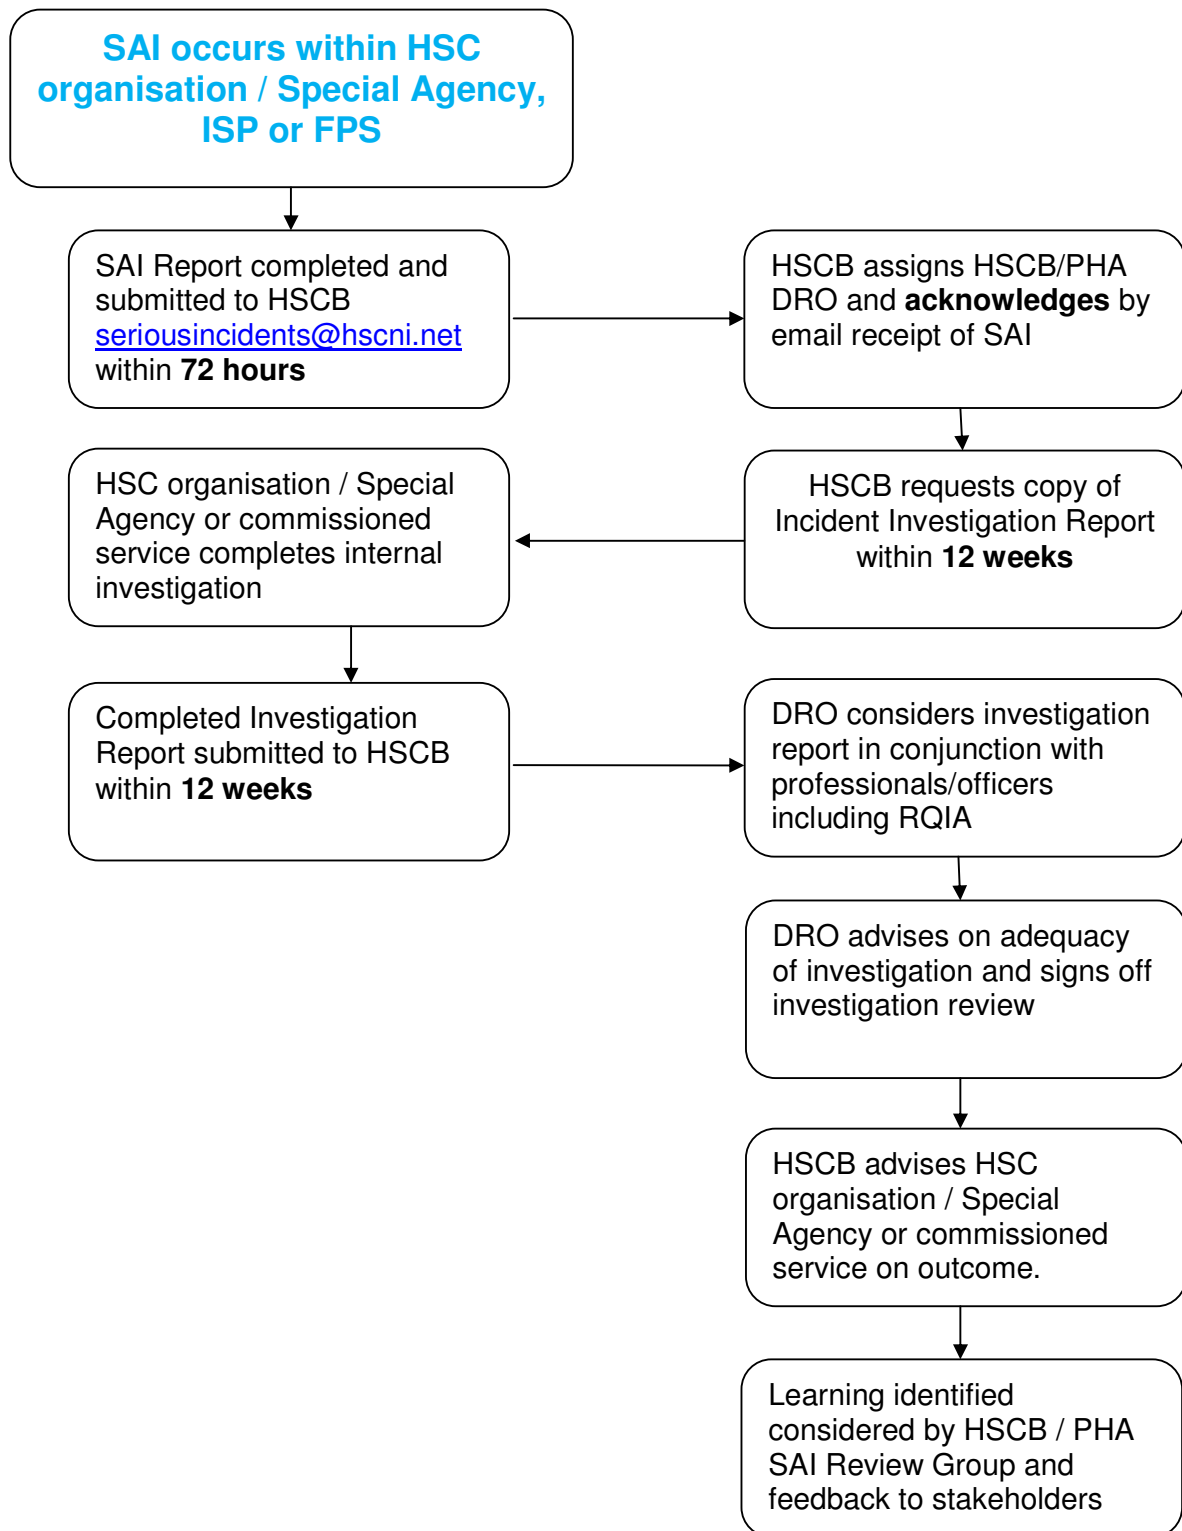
SAI occurs within HSC organisation / Special Agency, ISP or FPS

SAI Report completed and submitted to HSCB seriousincidents@hscni.net within 72 hours

HSCB assigns HSCB/PHA DRO and acknowledges by email receipt of SAI

HSCB requests copy of Incident Investigation Report within 12 weeks

HSC organisation / Special Agency or commissioned service completes internal investigation

Completed Investigation Report submitted to HSCB within 12 weeks

DRO considers investigation report in conjunction with professionals/officers including RQIA

DRO advises on adequacy of investigation and signs off investigation review

HSCB advises HSC organisation / Special Agency or commissioned service on outcome.

Learning identified considered by HSCB / PHA SAI Review Group and feedback to stakeholders